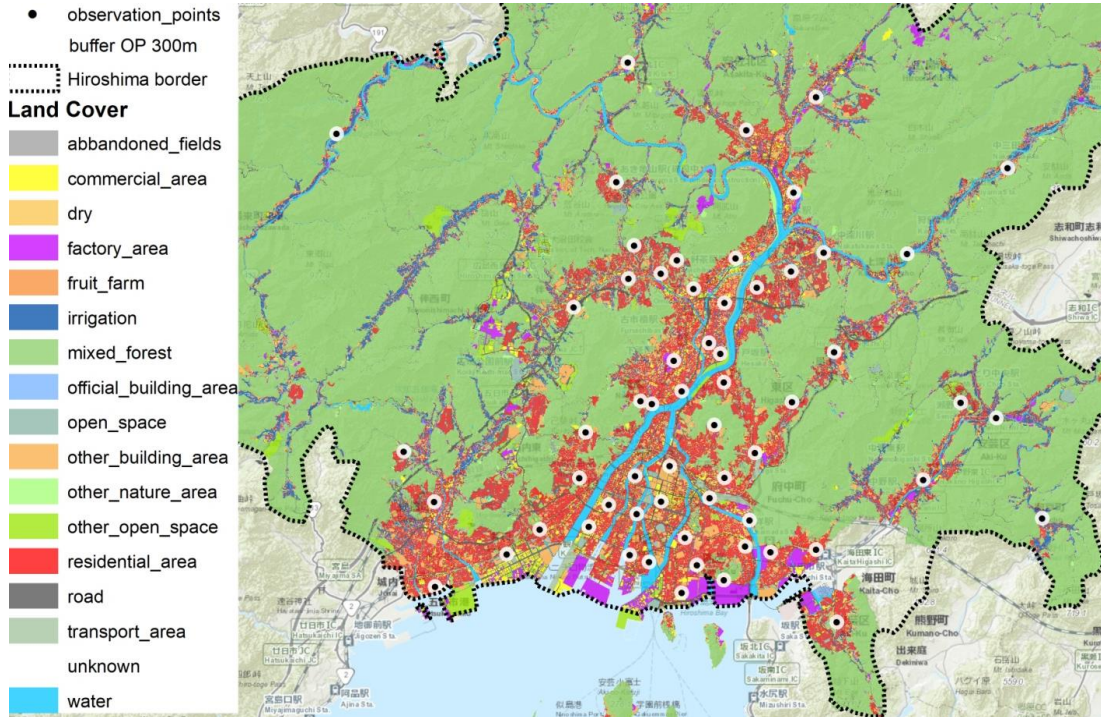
observation_points
buffer OP 300m
Hiroshima border
Land Cover
abbandoned_fields
commercial_area
dry
factory_area
fruit_farm
irrigation
mixed_forest
official_building_area
open_space
other_building_area
other_nature_area
other_open_space
residential_area
road
transport_area
unknown
water

191
志和町志和
Shiwachoshiwa
志和IC
府中町
Fuchu-Cho
海田東IC
海田町
Kaita-Cho
熊野町
Kumano-Cho
出来庭
Dekiniwa
廿日市IC
Hatsukaichi IC
廿日市IC
Hatsukaichi IC
地御前駅
Jigozen Sta
宮島口駅
Miyajimaguchi Sta
阿品駅
Ajina Sta
坂北IC
Sakakita IC
坂南IC
Sakaminami IC
水尻駅
Minoshiri Sta
似島港
宇品